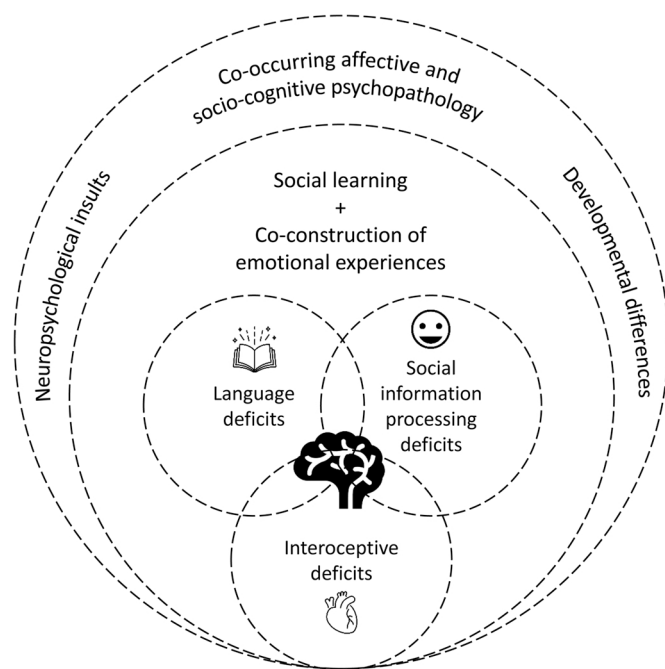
Co-occurring affective and socio-cognitive psychopathology

Neuropsychological insults

Developmental differences

Social learning
+
Co-construction of emotional experiences

Language deficits

Social information processing deficits

Interoceptive deficits